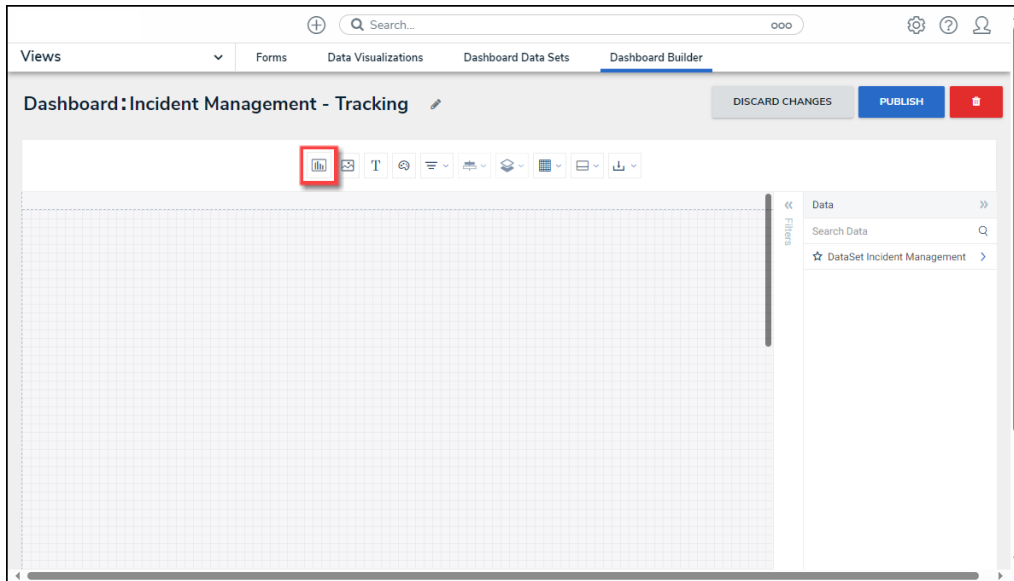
Search...

Views

Forms

Data Visualizations

Dashboard Data Sets

Dashboard Builder

Dashboard: Incident Management - Tracking

DISCARD CHANGES

PUBLISH

T

Filters

Data

Search Data

DataSet Incident Management